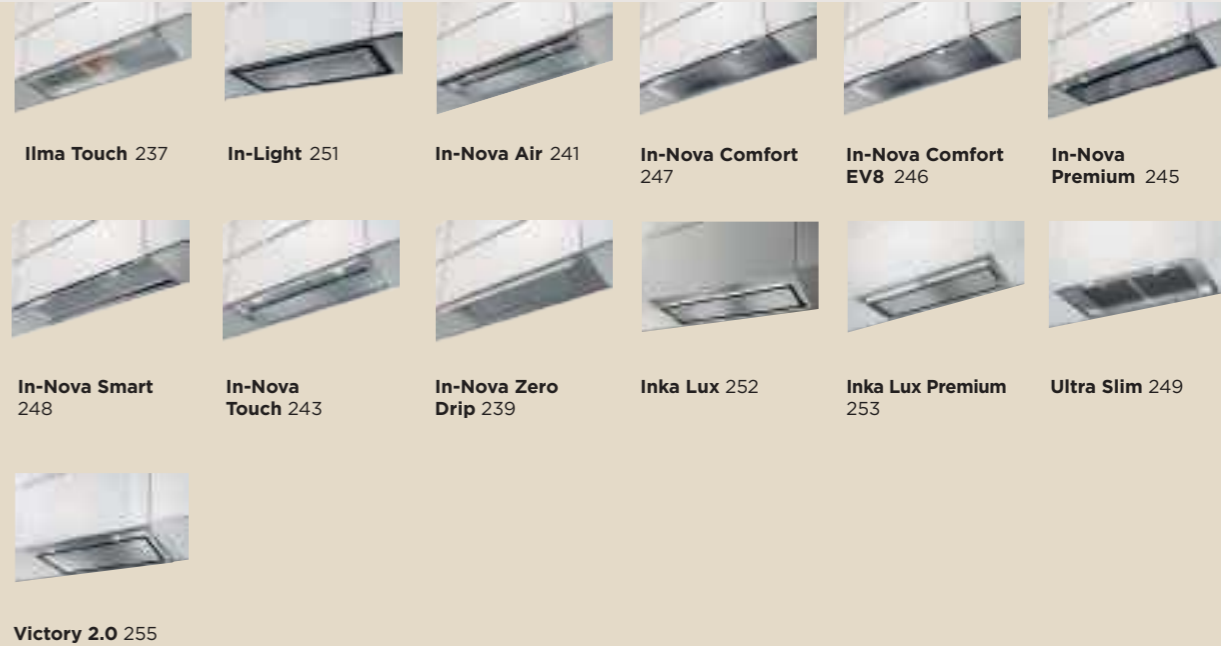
**Ilma Touch** 237

**In-Light** 251

**In-Nova Air** 241

**In-Nova Comfort** 247

**In-Nova Comfort EV8** 246

**In-Nova Premium** 245

**In-Nova Smart** 248

**In-Nova Touch** 243

**In-Nova Zero Drip** 239

**Inka Lux** 252

**Inka Lux Premium** 253

**Ultra Slim** 249

**Victory 2.0** 255